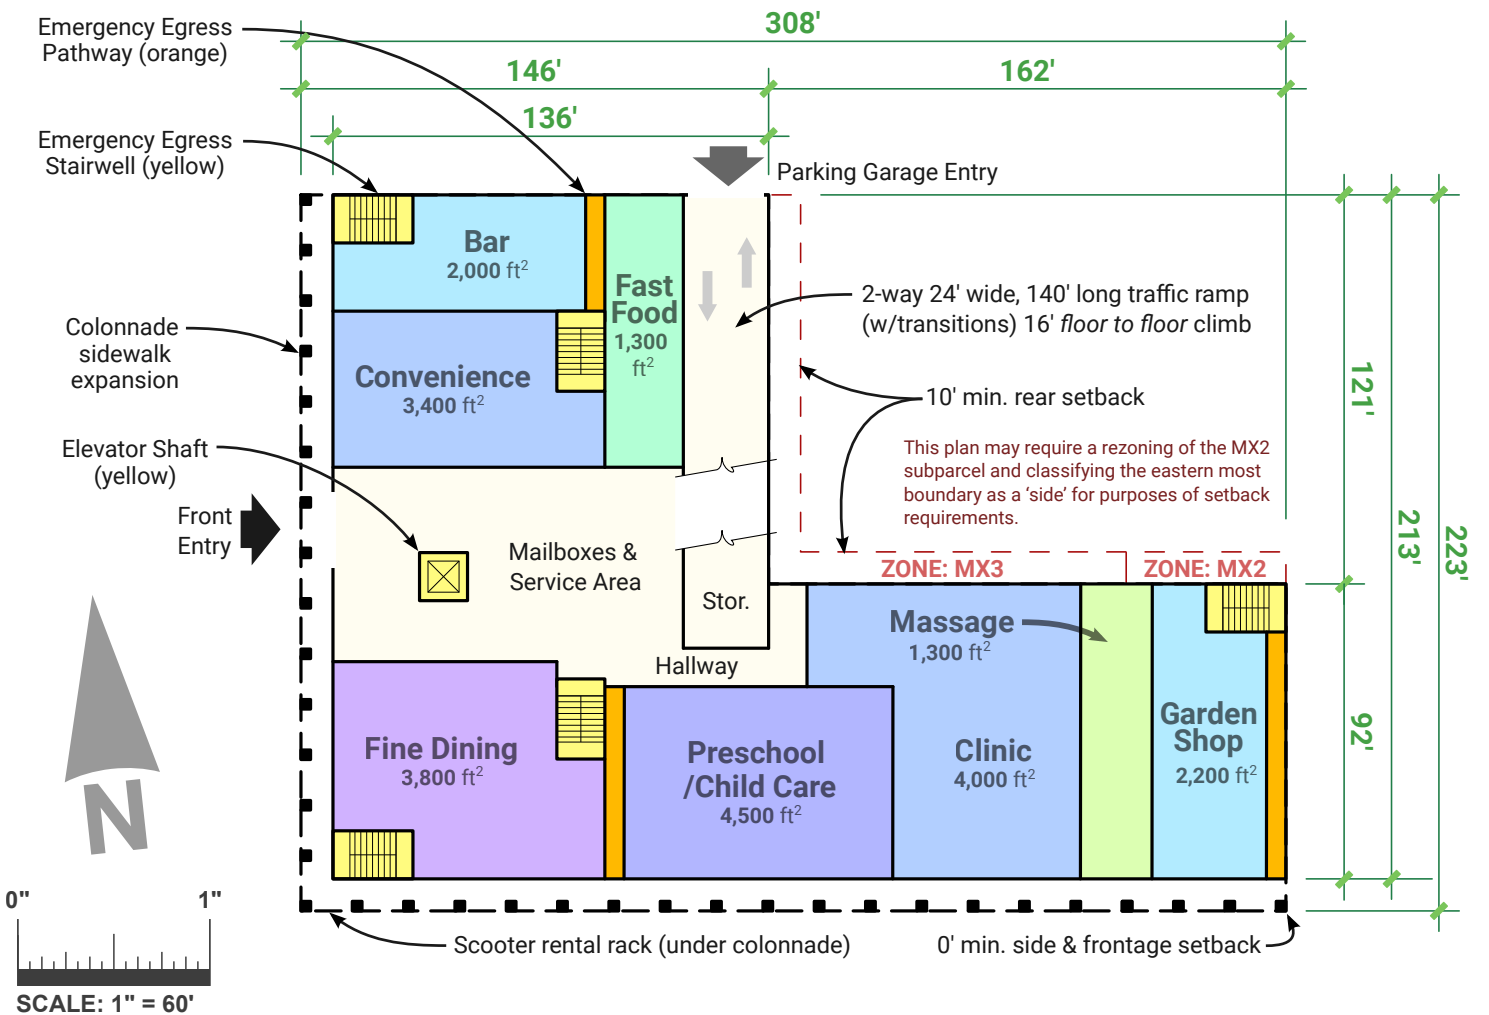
Emergency Egress Pathway (orange)

308'

146'

162'

136'

Emergency Egress Stairwell (yellow)

Parking Garage Entry

Bar
2,000 ft$^2$

Fast Food
1,300 ft$^2$

2-way 24' wide, 140' long traffic ramp (w/transitions) 16' *floor to floor* climb

Colonnade sidewalk expansion

Convenience
3,400 ft$^2$

10' min. rear setback

121'

This plan may require a rezoning of the MX2 subparcel and classifying the eastern most boundary as a ‘side’ for purposes of setback requirements.

Elevator Shaft (yellow)

213'

223'

Front Entry

Mailboxes & Service Area

ZONE: MX3

ZONE: MX2

Stor.

Massage
1,300 ft$^2$

Hallway

Garden Shop
2,200 ft$^2$

92'

Fine Dining
3,800 ft$^2$

Preschool /Child Care
4,500 ft$^2$

Clinic
4,000 ft$^2$

N

0"

1"

SCALE: 1" = 60'

Scooter rental rack (under colonnade)

0' min. side & frontage setback